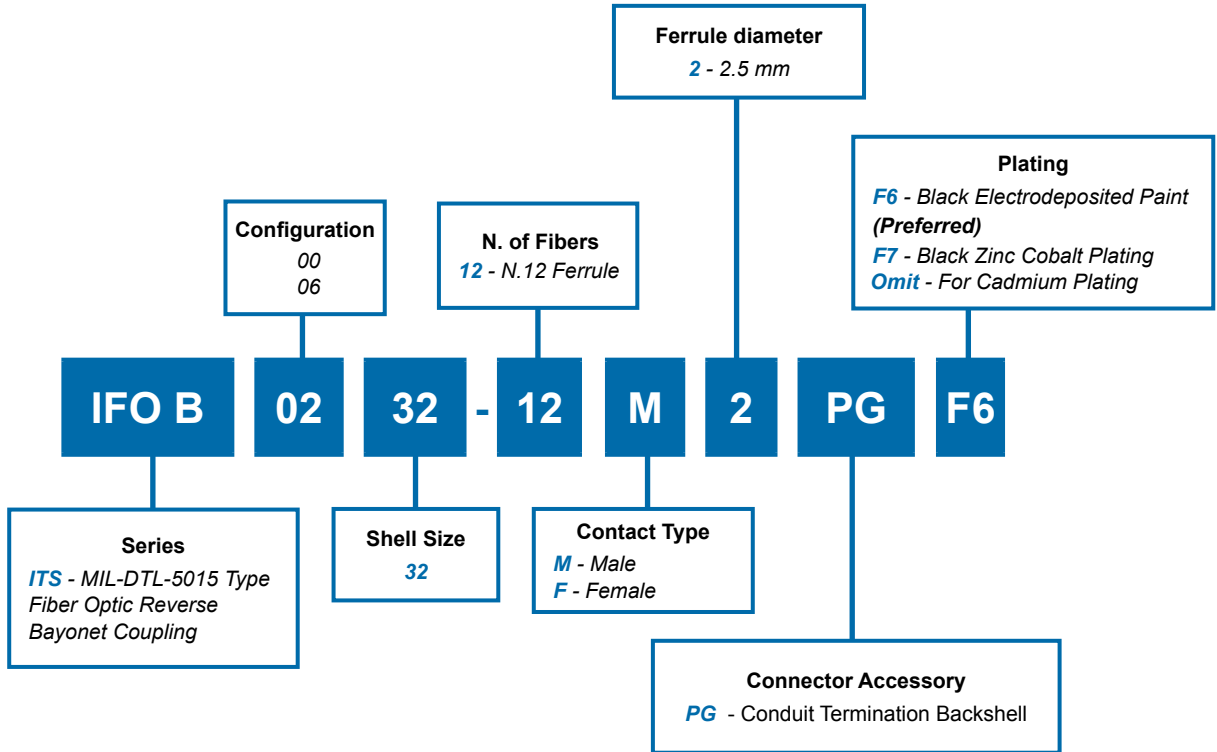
Ferrule diameter
2 - 2.5 mm

Plating
F6 - Black Electrodeposited Paint (Preferred)
F7 - Black Zinc Cobalt Plating
Omit - For Cadmium Plating

Configuration
00
06

N. of Fibers
12 - N.12 Ferrule

IFO B 02 32 - 12 M 2 PG F6

Series
ITS - MIL-DTL-5015 Type Fiber Optic Reverse Bayonet Coupling

Shell Size
32

Contact Type
M - Male
F - Female

Connector Accessory
PG - Conduit Termination Backshell